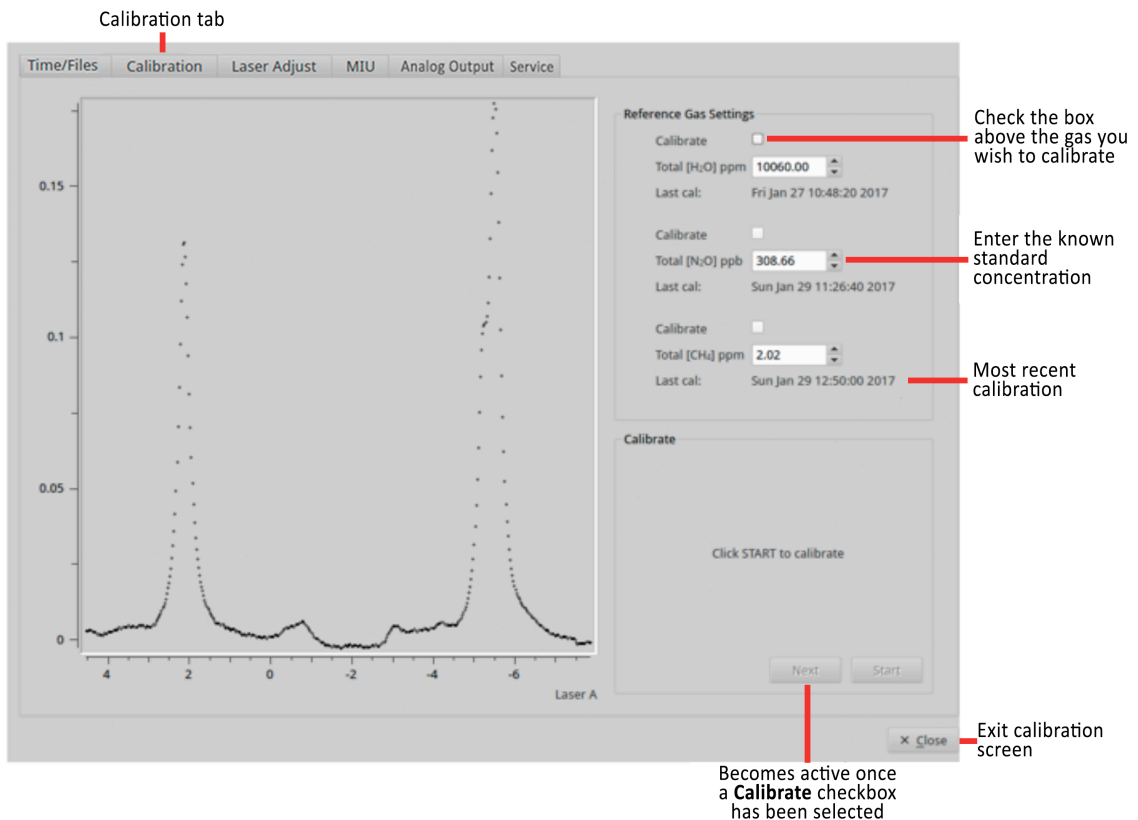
Calibration tab

Time/Files | Calibration | Laser Adjust | MIU | Analog Output | Service

0.15
0.1
0.05
0

4 2 0 -2 -4 -6

Laser A

Reference Gas Settings

Calibrate

Total [$H_2O$] ppm 10060.00

Last cal: Fri Jan 27 10:48:20 2017

Calibrate

Total [$N_2O$] ppb 308.66

Last cal: Sun Jan 29 11:26:40 2017

Calibrate

Total [$CH_4$] ppm 2.02

Last cal: Sun Jan 29 12:50:00 2017

Calibrate

Click START to calibrate

Next Start

✕ Close

Check the box above the gas you wish to calibrate

Enter the known standard concentration

Most recent calibration

Exit calibration screen

Becomes active once a **Calibrate** checkbox has been selected